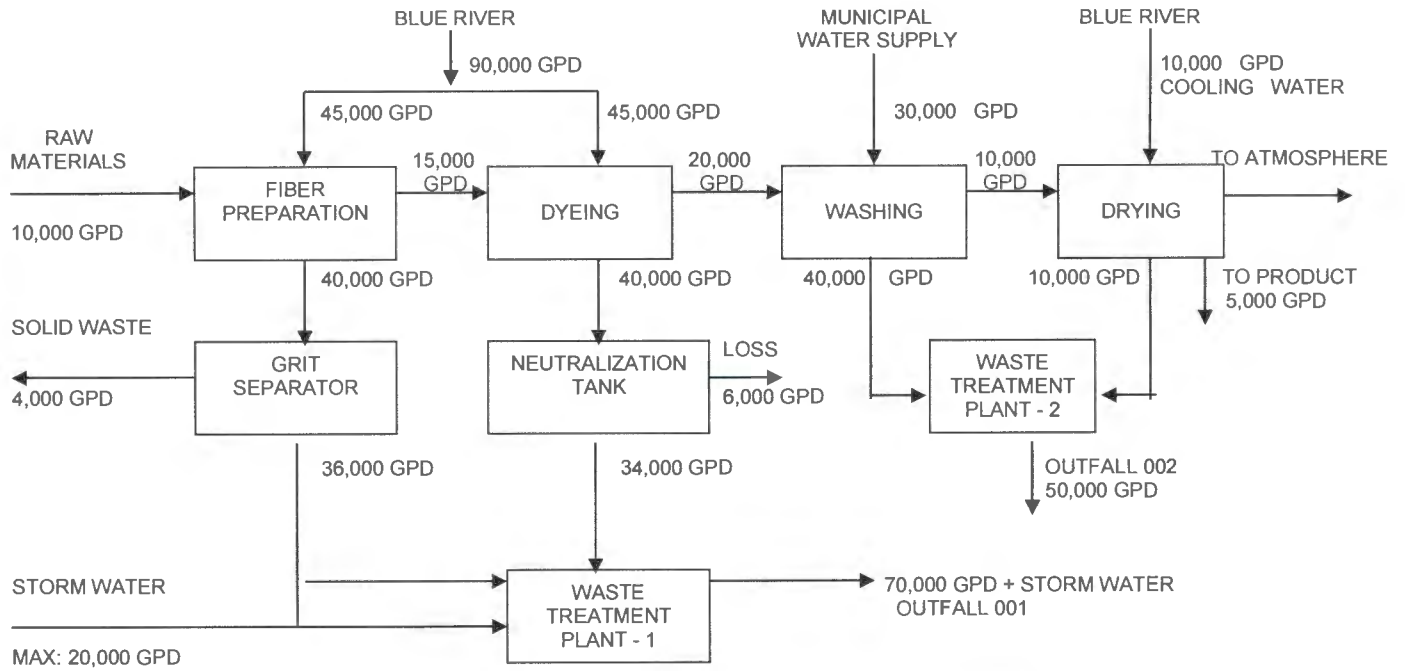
BLUE RIVER
90,000 GPD
45,000 GPD
45,000 GPD
MUNICIPAL WATER SUPPLY
30,000 GPD
BLUE RIVER
10,000 GPD COOLING WATER

RAW MATERIALS
10,000 GPD
FIBER PREPARATION
15,000 GPD
DYEING
20,000 GPD
WASHING
10,000 GPD
DRYING
TO ATMOSPHERE

40,000 GPD
40,000 GPD
40,000 GPD
10,000 GPD
TO PRODUCT 5,000 GPD

SOLID WASTE
4,000 GPD
GRIT SEPARATOR
NEUTRALIZATION TANK
LOSS
6,000 GPD
WASTE TREATMENT PLANT - 2

36,000 GPD
34,000 GPD
OUTFALL 002
50,000 GPD

STORM WATER
MAX: 20,000 GPD
WASTE TREATMENT PLANT - 1
70,000 GPD + STORM WATER
OUTFALL 001